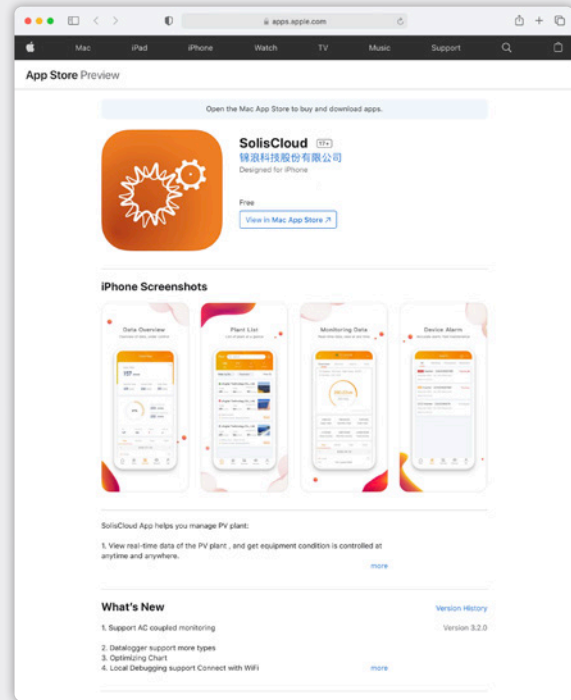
apps.apple.com

Mac iPad iPhone Watch TV Music Support

App Store Preview

Open the Mac App Store to buy and download apps.

SolisCloud 17+
锦浪科技股份有限公司
Designed for iPhone

Free

View in Mac App Store ↗

iPhone Screenshots

Data Overview

Plant List

Monitoring Data

Device Alarm

SolisCloud App helps you manage PV plant:

1. View real-time data of the PV plant , and get equipment condition is controlled at anytime and anywhere.

more

What's New

Version History

1. Support AC coupled monitoring

Version 3.2.0

2. Datalogger support more types
3. Optimizing Chart
4. Local Debugging support Connect with WiFi

more